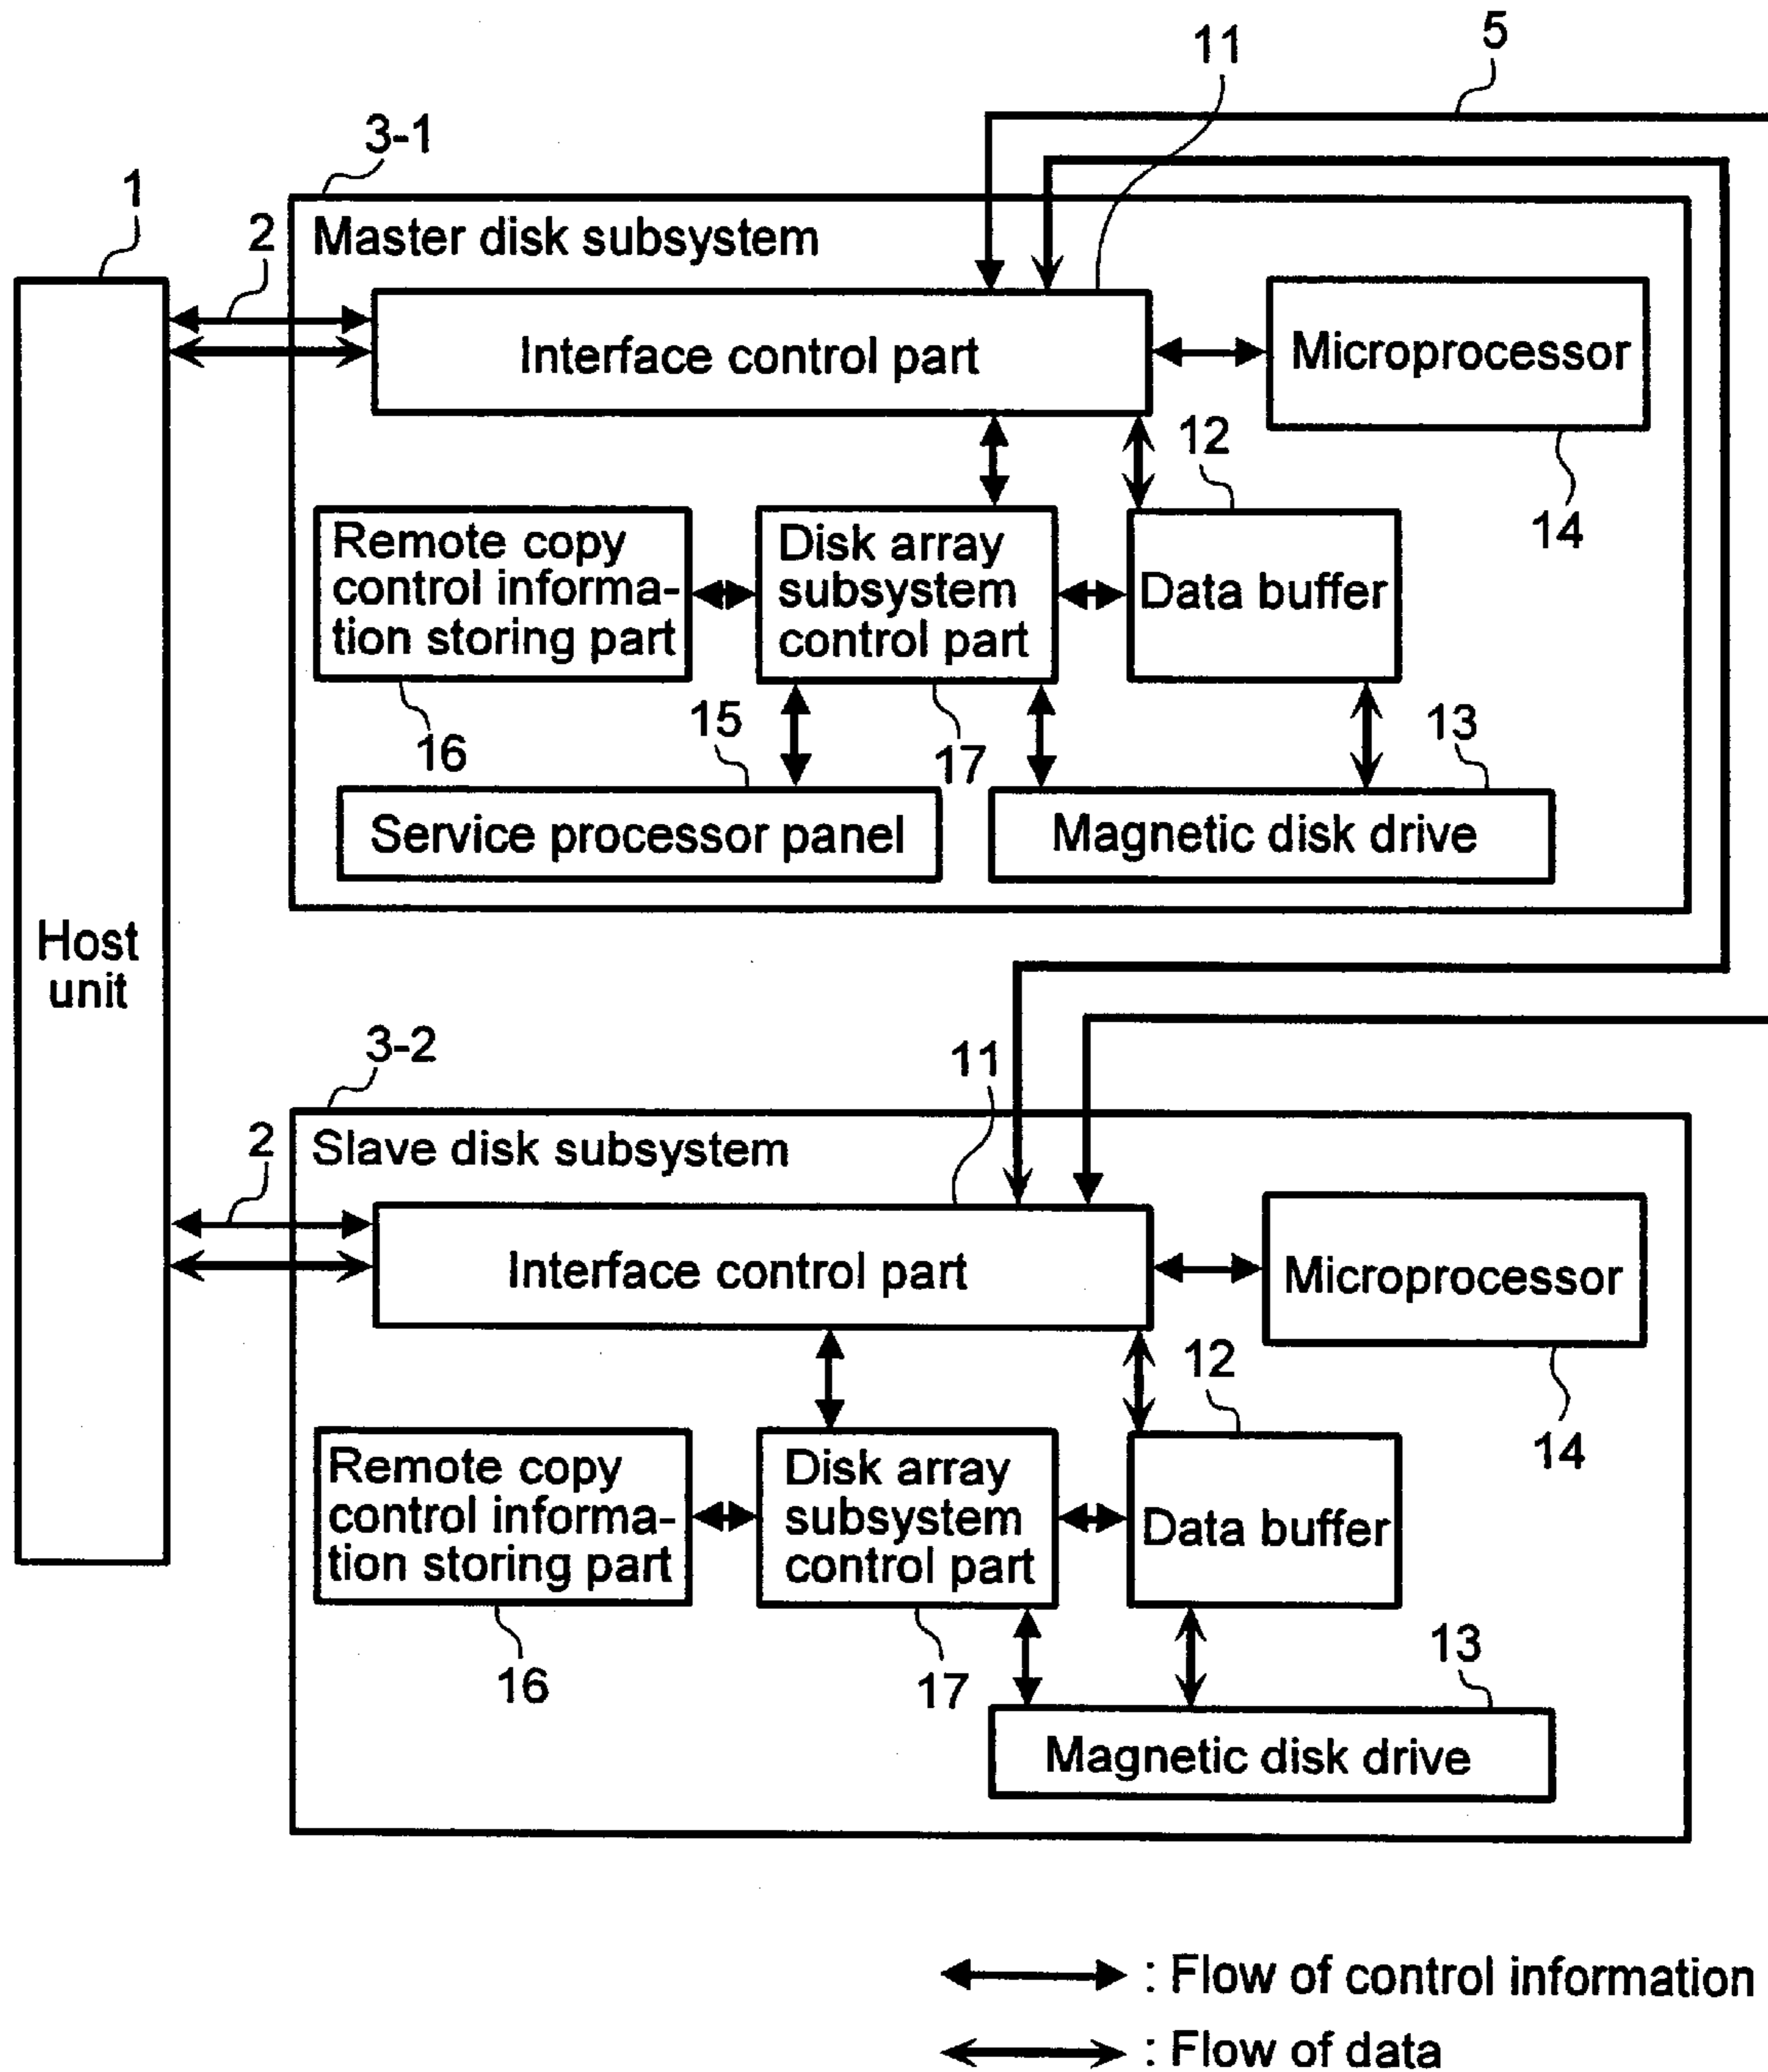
5

11

3-1

1

2

Master disk subsystem

Interface control part

Microprocessor

12

14

Remote copy control information storing part

Disk array subsystem control part

Data buffer

15

13

16

17

Service processor panel

Magnetic disk drive

Host unit

3-2

11

2

Slave disk subsystem

Interface control part

Microprocessor

12

14

Remote copy control information storing part

Disk array subsystem control part

Data buffer

13

16

17

Magnetic disk drive

: Flow of control information

: Flow of data